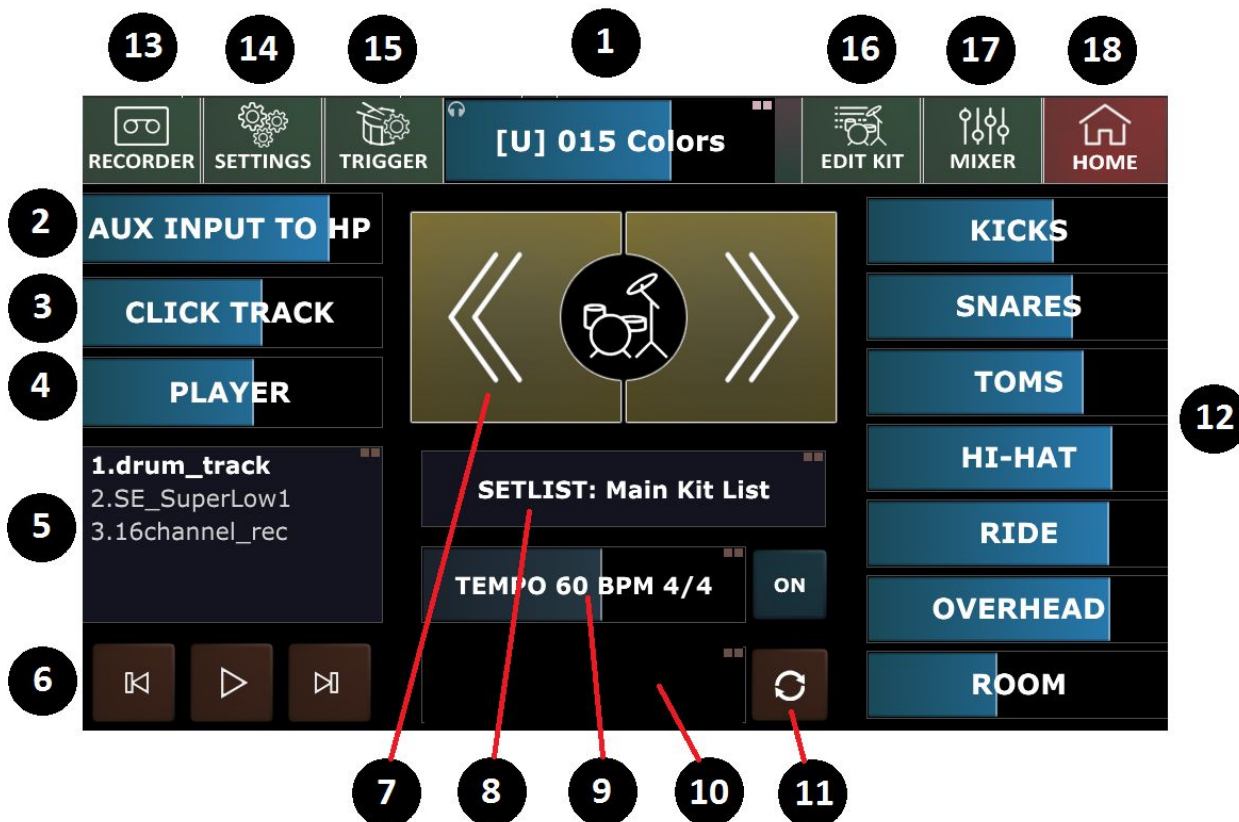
13 14 15 1 16 17 18

RECORDER SETTINGS TRIGGER [U] 015 Colors EDIT KIT MIXER HOME

2 AUX INPUT TO HP

3 CLICK TRACK

4 PLAYER

5
1.drum_track
2.SE_SuperLow1
3.16channel_rec

6

KICKS
SNARES
TOMS
HI-HAT
RIDE
OVERHEAD
ROOM

12

SETLIST: Main Kit List

TEMPO 60 BPM 4/4 ON

7 8 9 10 11